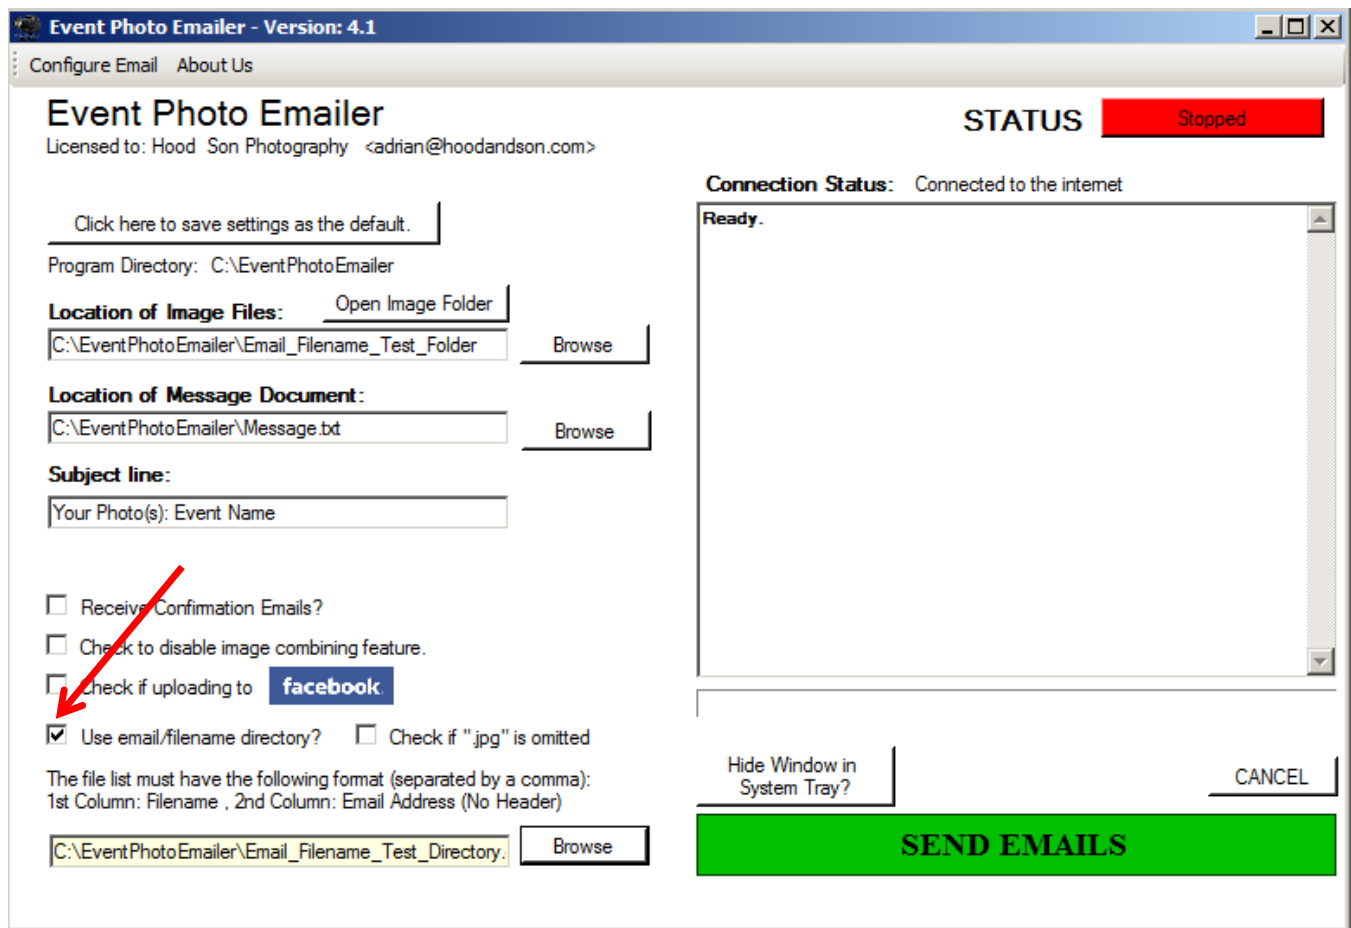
Event Photo Emailer - Version: 4.1

Configure Email About Us

Event Photo Emailer

Licensed to: Hood Son Photography <adrian@hoodandson.com>

STATUS Stopped

Connection Status: Connected to the internet

Ready.

Click here to save settings as the default.

Program Directory: C:\EventPhotoEmailer

Location of Image Files: Open Image Folder

C:\EventPhotoEmailer\Email_Filename_Test_Folder Browse

Location of Message Document:

C:\EventPhotoEmailer\Message.txt Browse

Subject line:

Your Photo(s): Event Name

Receive Confirmation Emails?

Check to disable image combining feature.

Check if uploading to facebook

Use email/filename directory? Check if ".jpg" is omitted

The file list must have the following format (separated by a comma): 1st Column: Filename , 2nd Column: Email Address (No Header)

C:\EventPhotoEmailer\Email_Filename_Test_Directory. Browse

Hide Window in System Tray?

CANCEL

SEND EMAILS